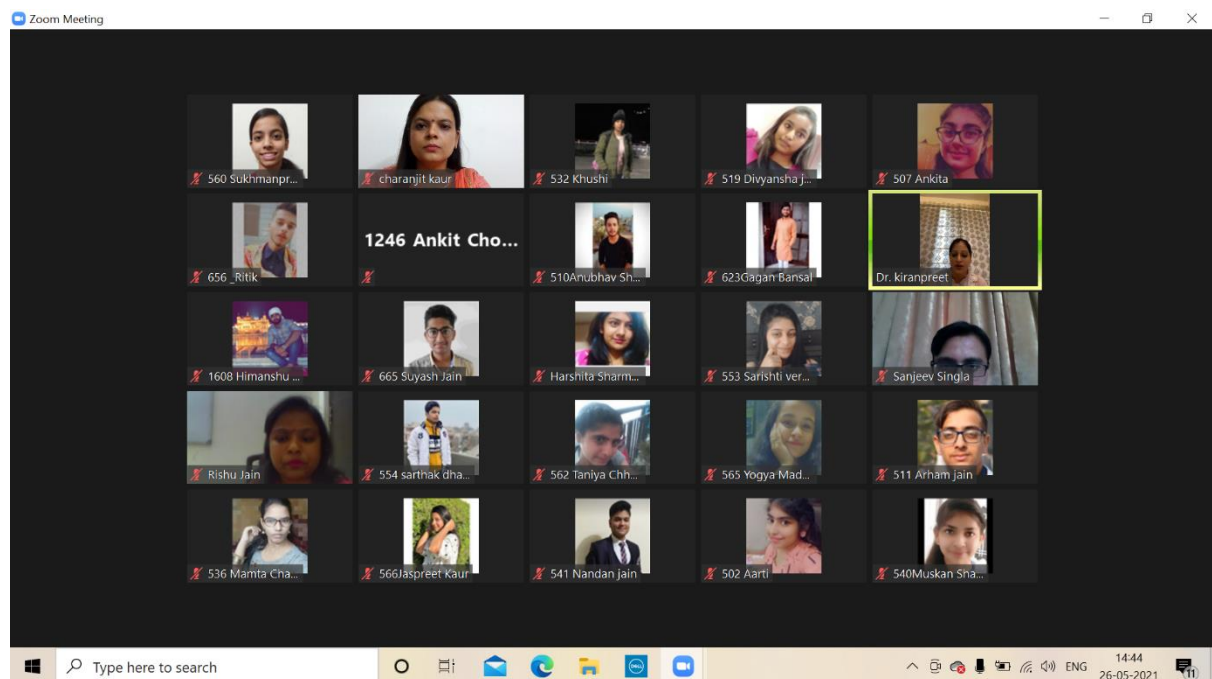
Zoom Meeting

560 Sukhmanpr...
charanjit kaur
532 Khushi
519 Divyansha j...
507 Ankita

1246 Ankit Cho...
656 _Ritik
510Anubhav Sh...
623Gagan Bansal
Dr. kiranpreet

1608 Himanshu ...
665 Suyash Jain
Harshita Sharm...
553 Sarishti ver...
Sanjeev Singla

Rishu Jain
554 sarthak dha...
562 Taniya Chh...
565 Yogya Mad...
511 Arham jain

536 Mamta Cha...
566Jaspreet Kaur
541 Nandan jain
502 Aarti
540Muskan Sha...

Type here to search
ENG
14:44
26-05-2021
11